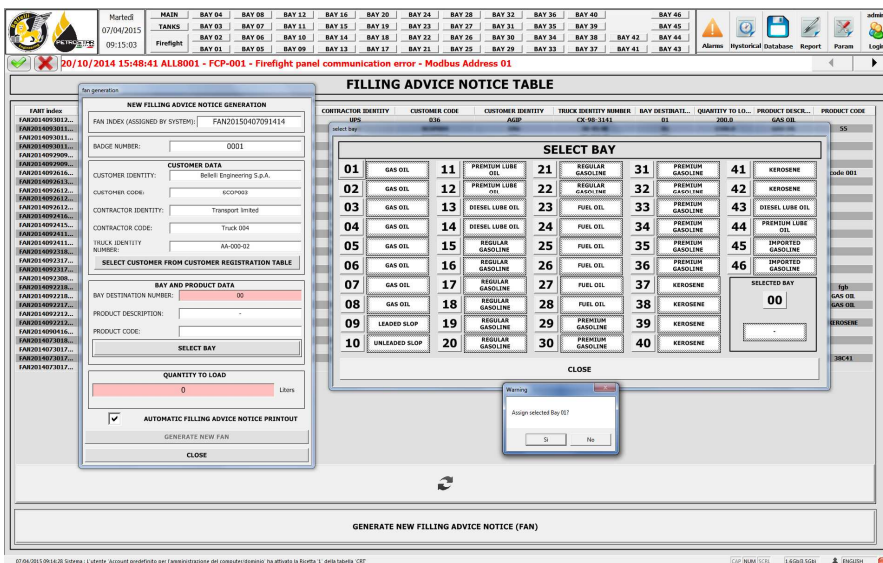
PETROLTECH

Martedì
07/04/2015
09:15:03

MAIN
TANKS
Firefight

| BAY 04 | BAY 08 | BAY 12 | BAY 16 | BAY 20 | BAY 24 | BAY 28 | BAY 32 | BAY 36 | BAY 40 | | BAY 46 |
|---|---|---|---|---|---|---|---|---|---|---|---|
| BAY 03 | BAY 07 | BAY 11 | BAY 15 | BAY 19 | BAY 23 | BAY 27 | BAY 31 | BAY 35 | BAY 39 | | BAY 45 |
| BAY 02 | BAY 06 | BAY 10 | BAY 14 | BAY 18 | BAY 22 | BAY 26 | BAY 30 | BAY 34 | BAY 38 | BAY 42 | BAY 44 |
| BAY 01 | BAY 05 | BAY 09 | BAY 13 | BAY 17 | BAY 21 | BAY 25 | BAY 29 | BAY 33 | BAY 37 | BAY 41 | BAY 43 |

Alarms Hystorical Database Report Param Login
admin

20/10/2014 15:48:41 ALL8001 - FCP-001 - Firefight panel communication error - Modbus Address 01

FILLING ADVICE NOTICE TABLE

FANT index
FAN2014093012...
FAN2014093011...
FAN2014093011...
FAN2014093011...
FAN2014092909...
FAN2014092909...
FAN2014092616...
FAN2014092613...
FAN2014092612...
FAN2014092612...
FAN2014092612...
FAN2014092416...
FAN2014092415...
FAN2014092411...
FAN2014092411...
FAN2014092318...
FAN2014092317...
FAN2014092317...
FAN2014092308...
FAN2014092218...
FAN2014092218...
FAN2014092217...
FAN2014092212...
FAN2014092212...
FAN2014090416...
FAN2014073018...
FAN2014073017...
FAN2014073017...
FAN2014073017...

CONTRACTOR IDENTITY | CUSTOMER CODE | CUSTOMER IDENTITY | TRUCK IDENTITY NUMBER | BAY DESTINATI... | QUANTITY TO LO... | PRODUCT DESCR... | PRODUCT CODE
UPS | 036 | AGIP | CX-98-3141 | 01 | 200.0 | GAS OIL |
55
code 001
fgb
GAS OIL
GAS OIL
KEROSENE
38C41

fan generation
NEW FILLING ADVICE NOTICE GENERATION
FAN INDEX (ASSIGNED BY SYSTEM): FAN20150407091414
BADGE NUMBER: 0001
CUSTOMER DATA
CUSTOMER IDENTITY: Bellelli Engineering S.p.A.
CUSTOMER CODE: SCOP003
CONTRACTOR IDENTITY: Transport limited
CONTRACTOR CODE: Truck 004
TRUCK IDENTITY NUMBER: AA-000-02
SELECT CUSTOMER FROM CUSTOMER REGISTRATION TABLE
BAY AND PRODUCT DATA
BAY DESTINATION NUMBER: 00
PRODUCT DESCRIPTION: -
PRODUCT CODE:
SELECT BAY
QUANTITY TO LOAD
0 Liters
AUTOMATIC FILLING ADVICE NOTICE PRINTOUT
GENERATE NEW FAN
CLOSE

select bay
SELECT BAY
01 GAS OIL | 11 PREMIUM LUBE OIL | 21 REGULAR GASOLINE | 31 PREMIUM GASOLINE | 41 KEROSENE
02 GAS OIL | 12 PREMIUM LUBE OIL | 22 REGULAR GASOLINE | 32 PREMIUM GASOLINE | 42 KEROSENE
03 GAS OIL | 13 DIESEL LUBE OIL | 23 FUEL OIL | 33 PREMIUM GASOLINE | 43 DIESEL LUBE OIL
04 GAS OIL | 14 DIESEL LUBE OIL | 24 FUEL OIL | 34 PREMIUM GASOLINE | 44 PREMIUM LUBE OIL
05 GAS OIL | 15 REGULAR GASOLINE | 25 FUEL OIL | 35 PREMIUM GASOLINE | 45 IMPORTED GASOLINE
06 GAS OIL | 16 REGULAR GASOLINE | 26 FUEL OIL | 36 PREMIUM GASOLINE | 46 IMPORTED GASOLINE
07 GAS OIL | 17 REGULAR GASOLINE | 27 FUEL OIL | 37 KEROSENE
08 GAS OIL | 18 REGULAR GASOLINE | 28 FUEL OIL | 38 KEROSENE
09 LEADED SLOP | 19 REGULAR GASOLINE | 29 PREMIUM GASOLINE | 39 KEROSENE
10 UNLEADED SLOP | 20 REGULAR GASOLINE | 30 PREMIUM GASOLINE | 40 KEROSENE
SELECTED BAY
00
-
CLOSE

Warning
Assign selected Bay 01?
Sì No

GENERATE NEW FILLING ADVICE NOTICE (FAN)

07/04/2015 09:14:28 Sistema : L'utente 'Account predefinito per l'amministrazione del computer/dominio' ha attivato la Ricetta '1' della tabella 'CRE'
CAP NUM SCRL 1.6 Gb/3.5Gb ENGLISH